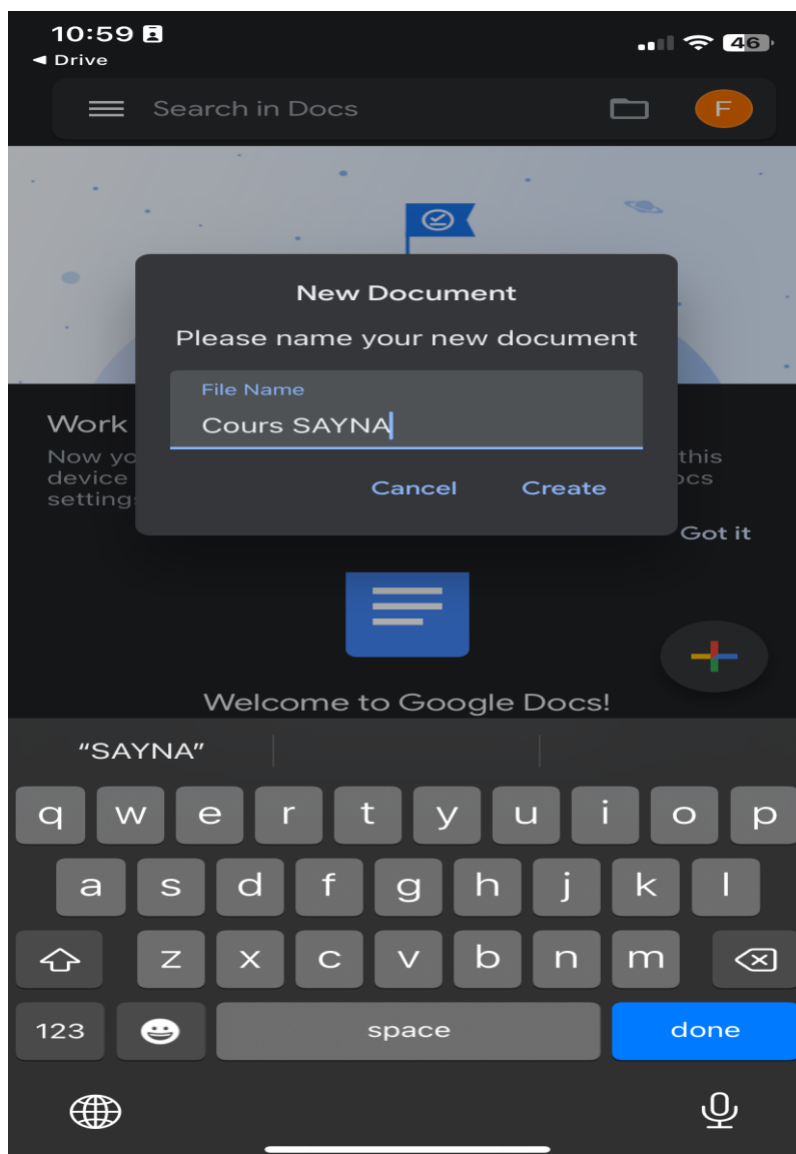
10:59
◀ Drive
46

Search in Docs
F

New Document
Please name your new document
File Name
Cours SAYNA
Cancel Create

Work
Now yo
device
setting

this
ocs

Got it

Welcome to Google Docs!

"SAYNA"

q w e r t y u i o p
a s d f g h j k l
z x c v b n m
123 space done